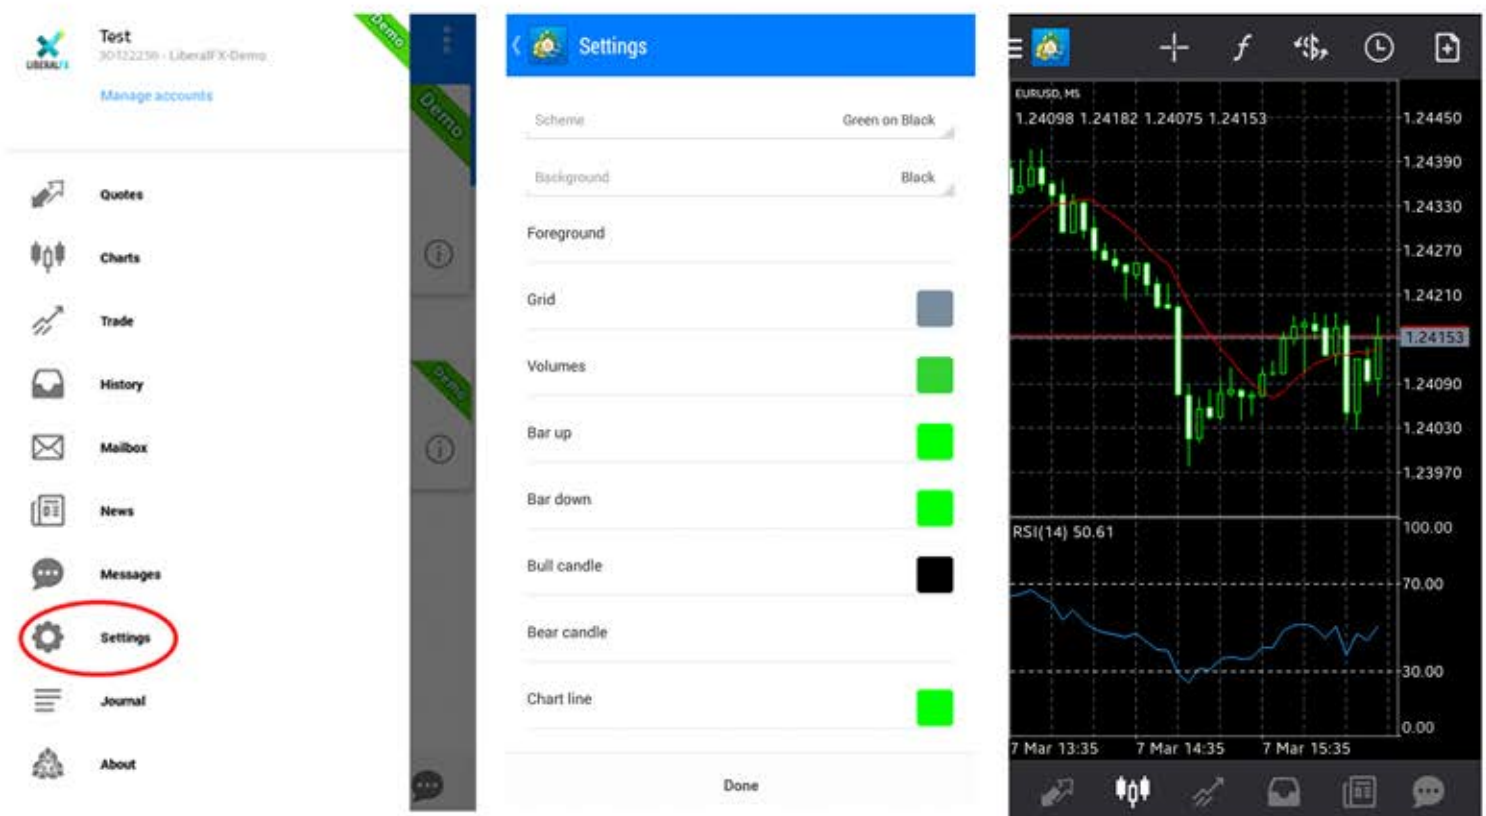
LIBERALFX

Test
30122238 - LiberalFX-Demo

Manage accounts

Demo

Quotes

Charts

Trade

History

Mailbox

News

Messages

Settings

Journal

About

Demo

Demo

Settings

Scheme Green on Black

Background Black

Foreground

Grid

Volumes

Bar up

Bar down

Bull candle

Bear candle

Chart line

Done

EURUSD, M5
1.24098 1.24182 1.24075 1.24153

1.24450
1.24390
1.24330
1.24270
1.24210
1.24153
1.24090
1.24030
1.23970

RSI(14) 50.61

100.00
70.00
30.00
0.00

7 Mar 13:35 7 Mar 14:35 7 Mar 15:35